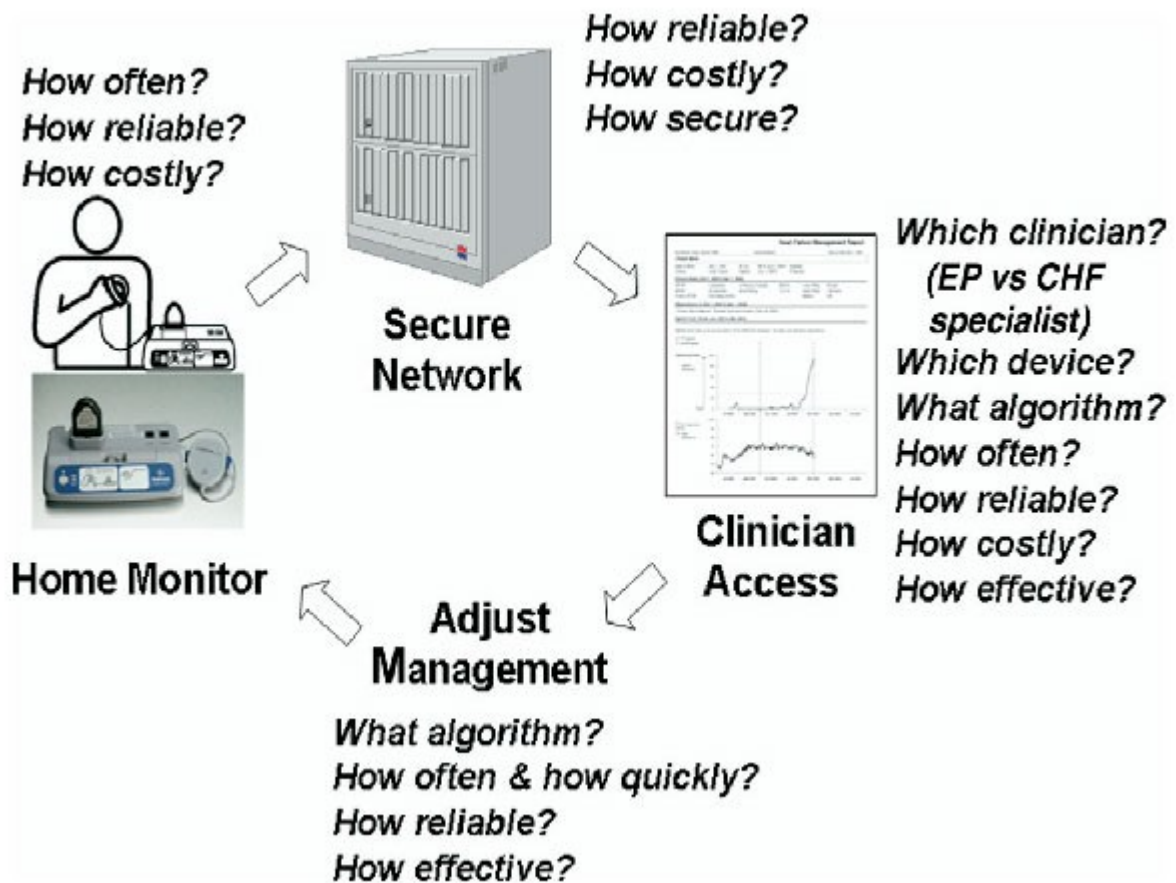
How often?
How reliable?
How costly?

How reliable?
How costly?
How secure?

Secure Network

Which clinician? (EP vs CHF specialist)
Which device?
What algorithm?
How often?
How reliable?
How costly?
How effective?

Clinician Access

Home Monitor

Adjust Management

What algorithm?
How often & how quickly?
How reliable?
How effective?